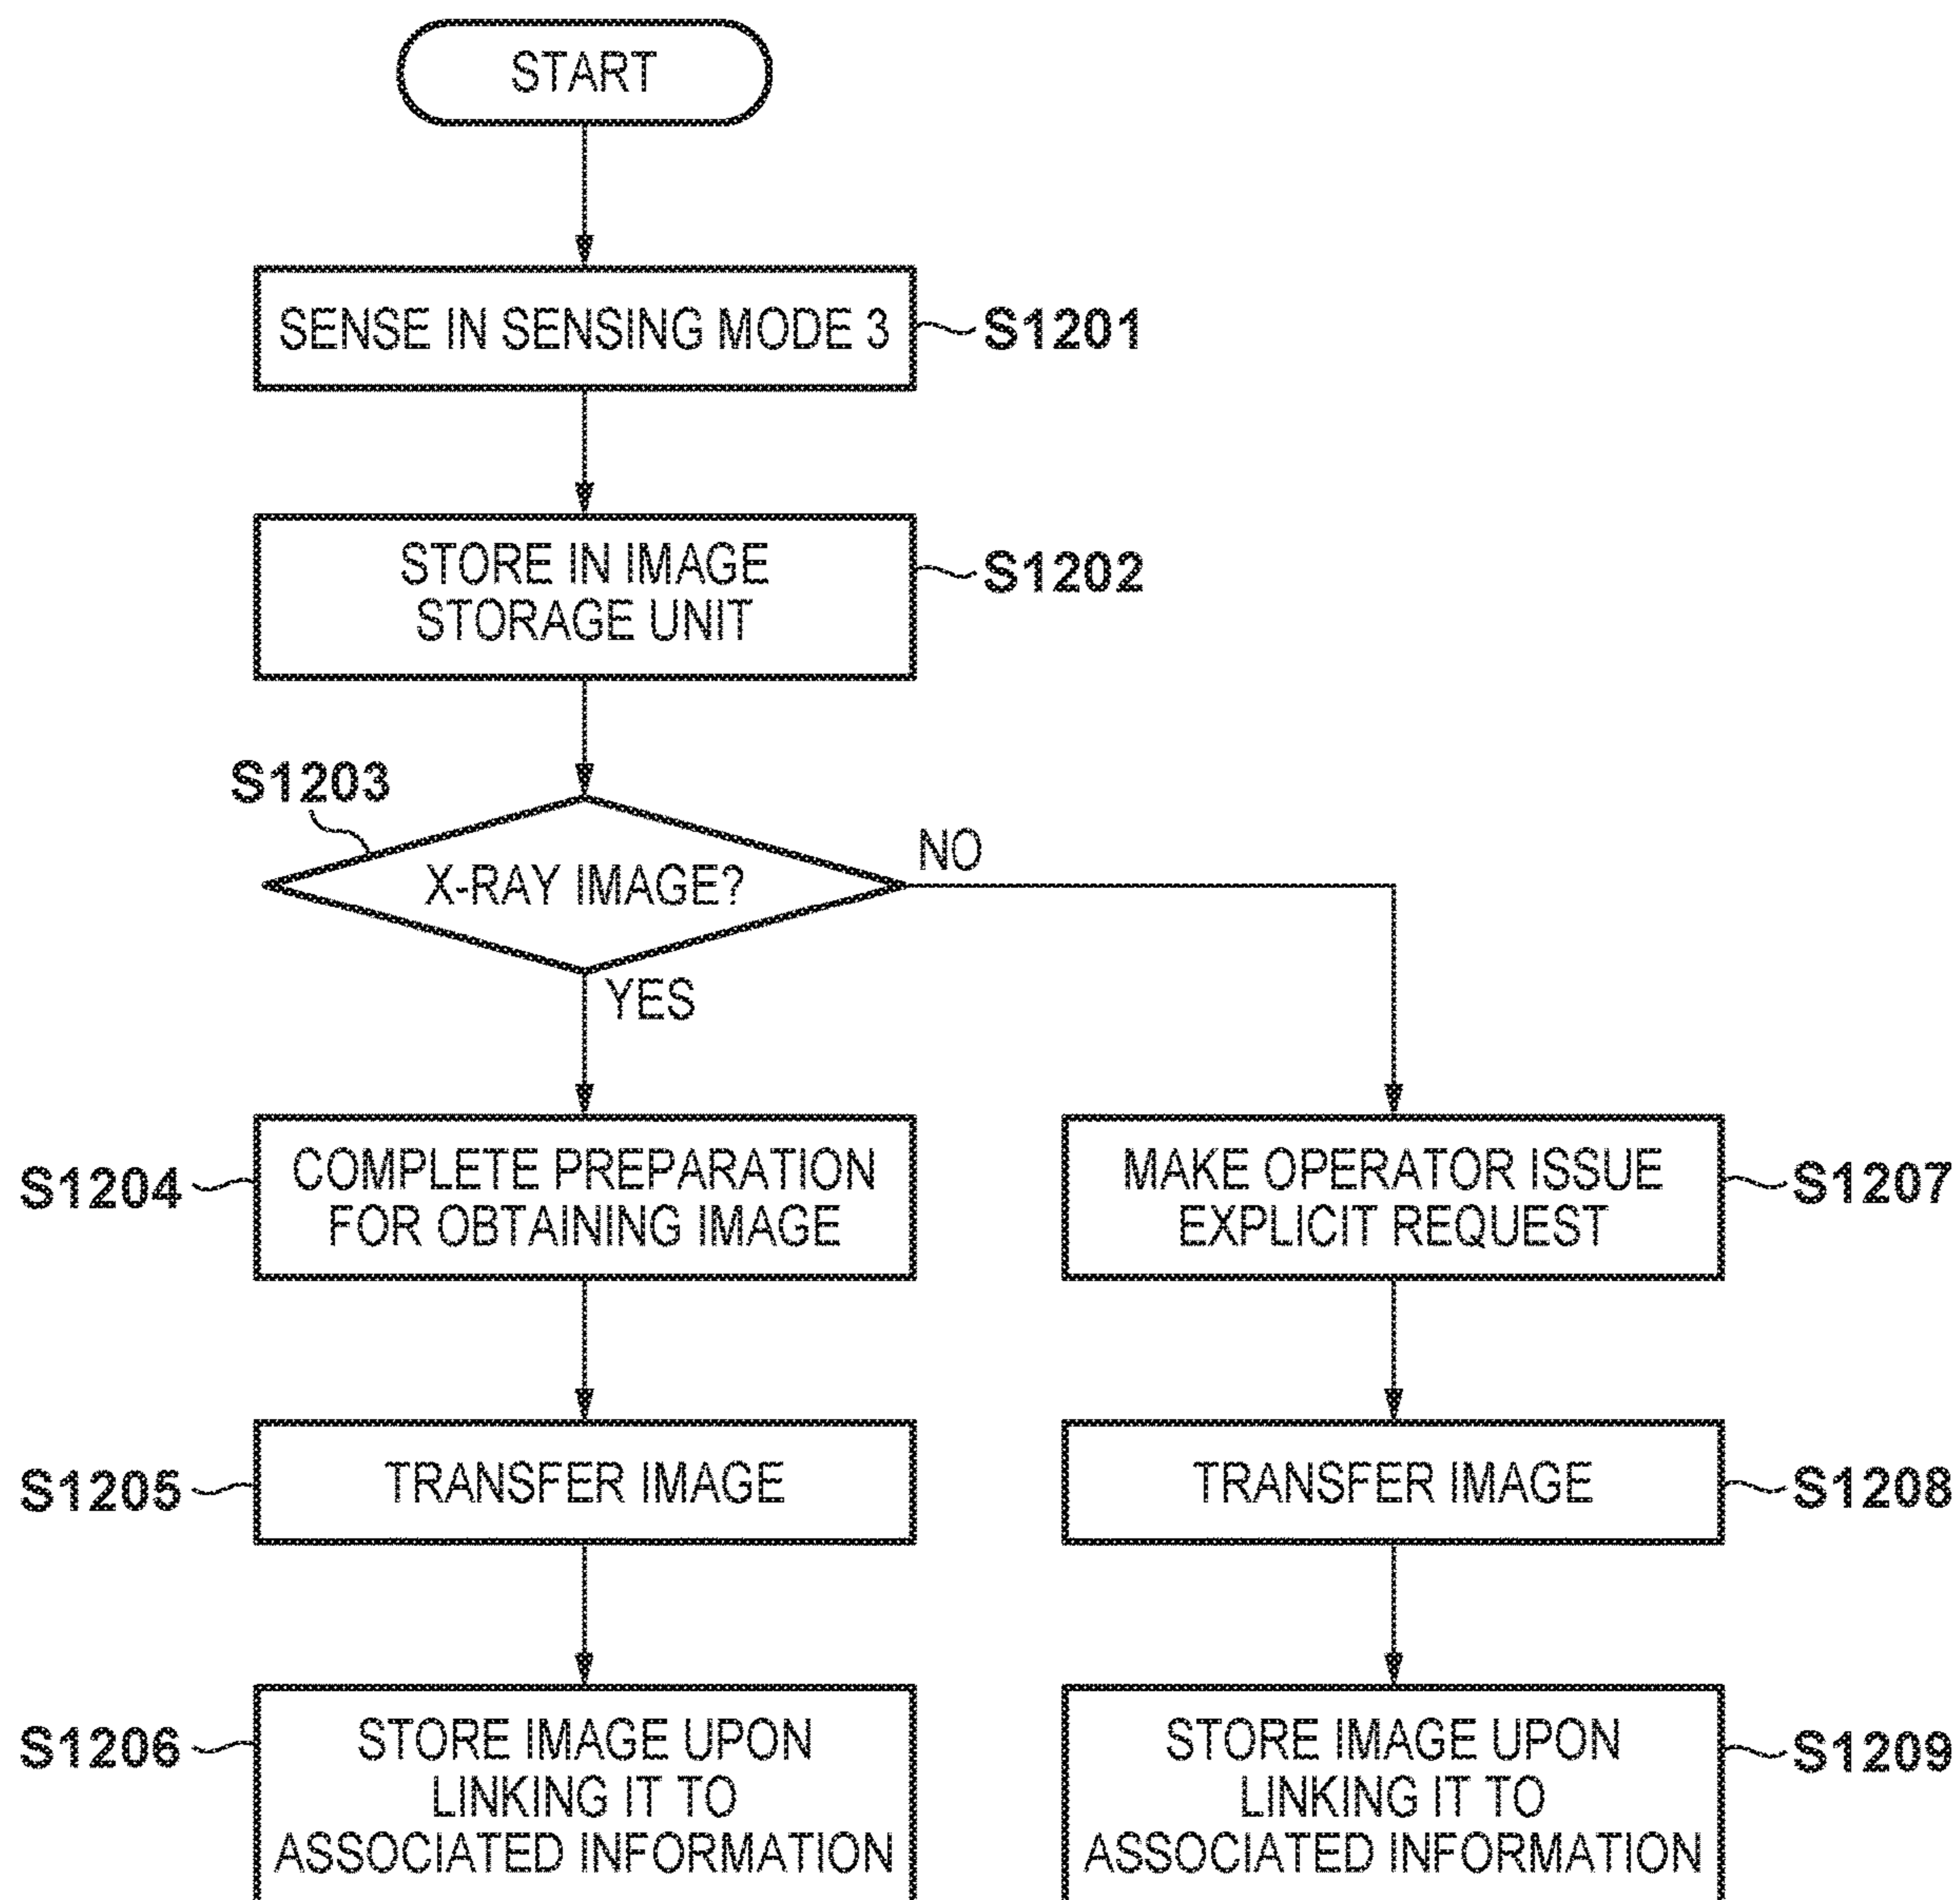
START

SENSE IN SENSING MODE 3 S1201

STORE IN IMAGE STORAGE UNIT S1202

S1203

X-RAY IMAGE?

NO

YES

S1204 COMPLETE PREPARATION FOR OBTAINING IMAGE

MAKE OPERATOR ISSUE EXPLICIT REQUEST S1207

S1205 TRANSFER IMAGE

TRANSFER IMAGE S1208

S1206 STORE IMAGE UPON LINKING IT TO ASSOCIATED INFORMATION

STORE IMAGE UPON LINKING IT TO ASSOCIATED INFORMATION S1209